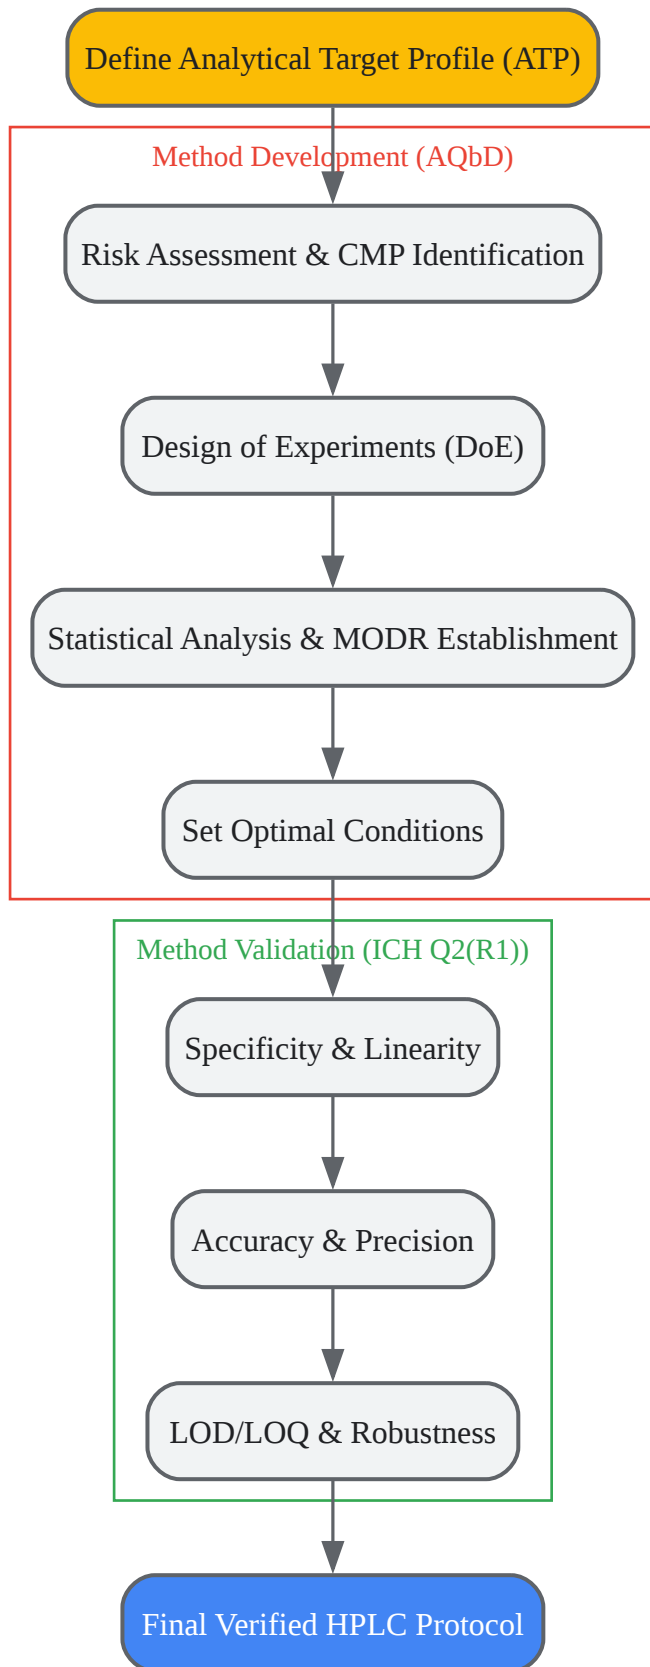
Define Analytical Target Profile (ATP)

Method Development (AQbD)

Risk Assessment & CMP Identification

Design of Experiments (DoE)

Statistical Analysis & MODR Establishment

Set Optimal Conditions

Method Validation (ICH Q2(R1))

Specificity & Linearity

Accuracy & Precision

LOD/LOQ & Robustness

Final Verified HPLC Protocol